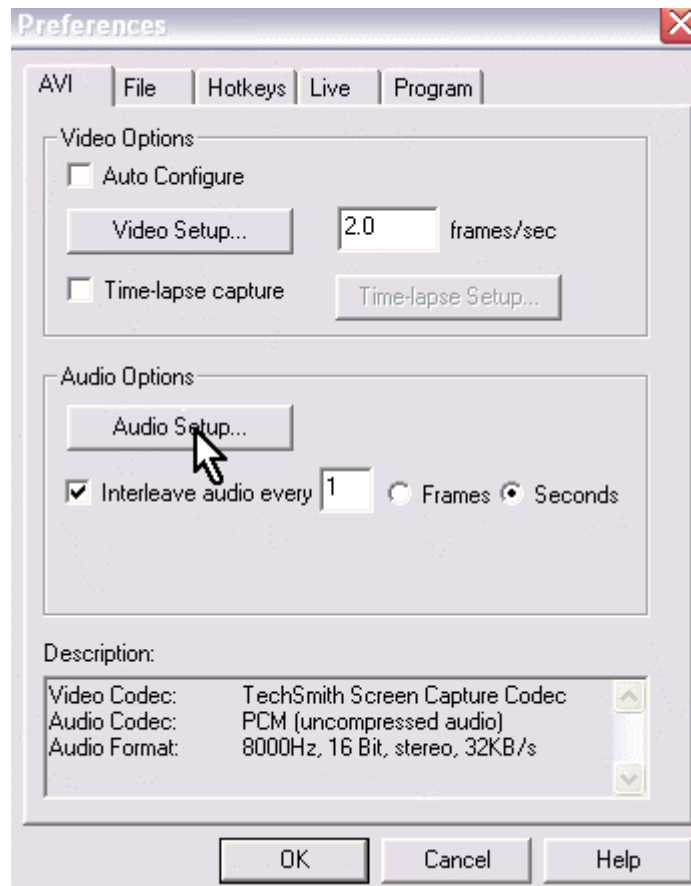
Preferences

AVI | File | Hotkeys | Live | Program

Video Options

Auto Configure

Video Setup...

2.0

frames/sec

Time-lapse capture

Time-lapse Setup...

Audio Options

Audio Setup...

Interleave audio every

1

Frames

Seconds

Description:

| | |
|---|---|
| Video Codec: | TechSmith Screen Capture Codec |
| Audio Codec: | PCM (uncompressed audio) |
| Audio Format: | 8000Hz, 16 Bit, stereo, 32KB/s |

OK

Cancel

Help